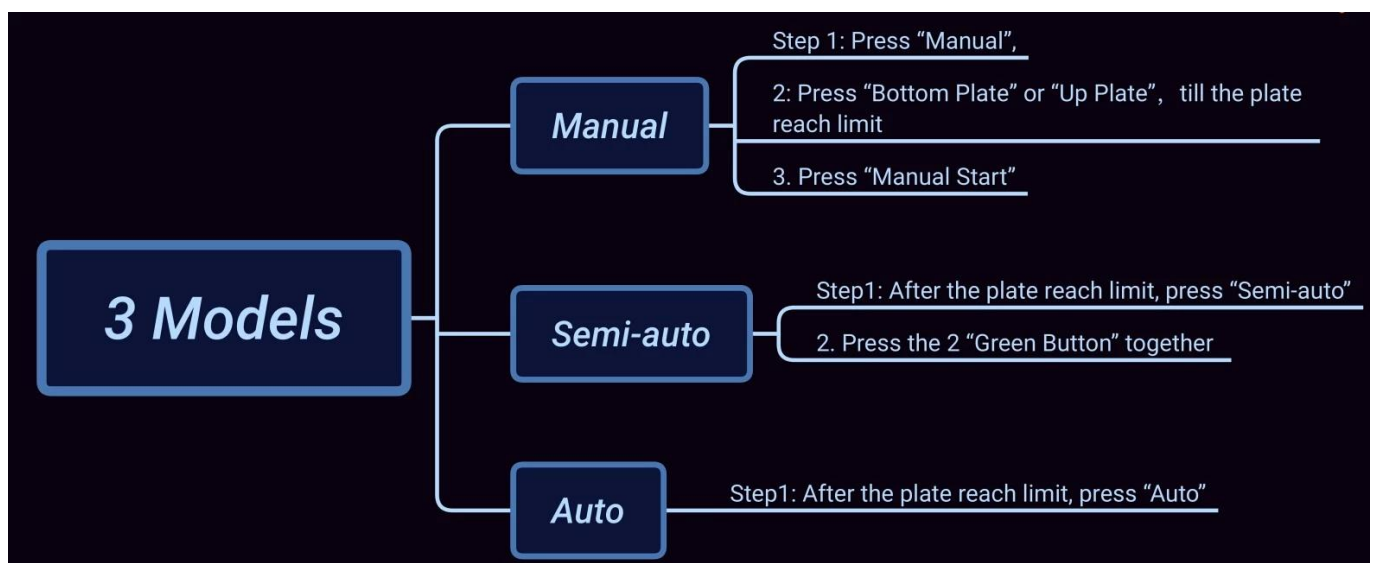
3 Models

Manual

Step 1: Press “Manual”,

2: Press “Bottom Plate” or “Up Plate”, till the plate reach limit

3. Press “Manual Start”

Semi-auto

Step1: After the plate reach limit, press “Semi-auto”

2. Press the 2 “Green Button” together

Auto

Step1: After the plate reach limit, press “Auto”